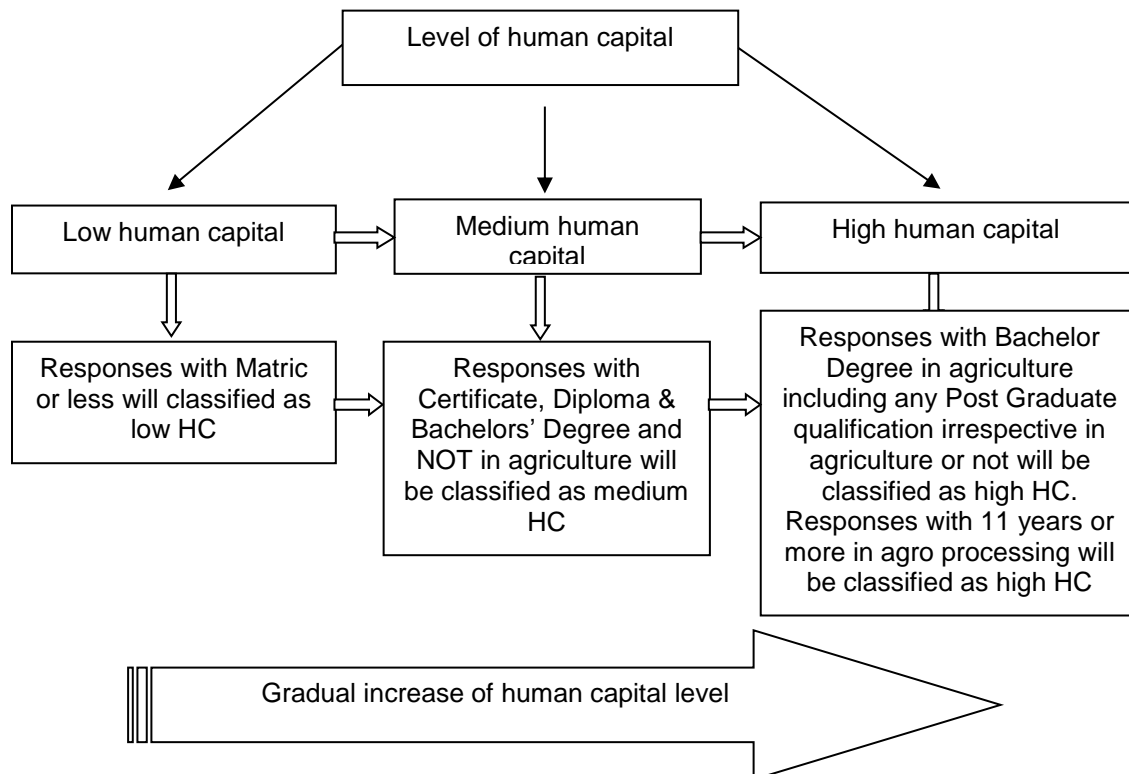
Level of human capital

Low human capital

Medium human capital

High human capital

Responses with Matric or less will classified as low HC

Responses with Certificate, Diploma & Bachelors' Degree and NOT in agriculture will be classified as medium HC

Responses with Bachelor Degree in agriculture including any Post Graduate qualification irrespective in agriculture or not will be classified as high HC. Responses with 11 years or more in agro processing will be classified as high HC

Gradual increase of human capital level